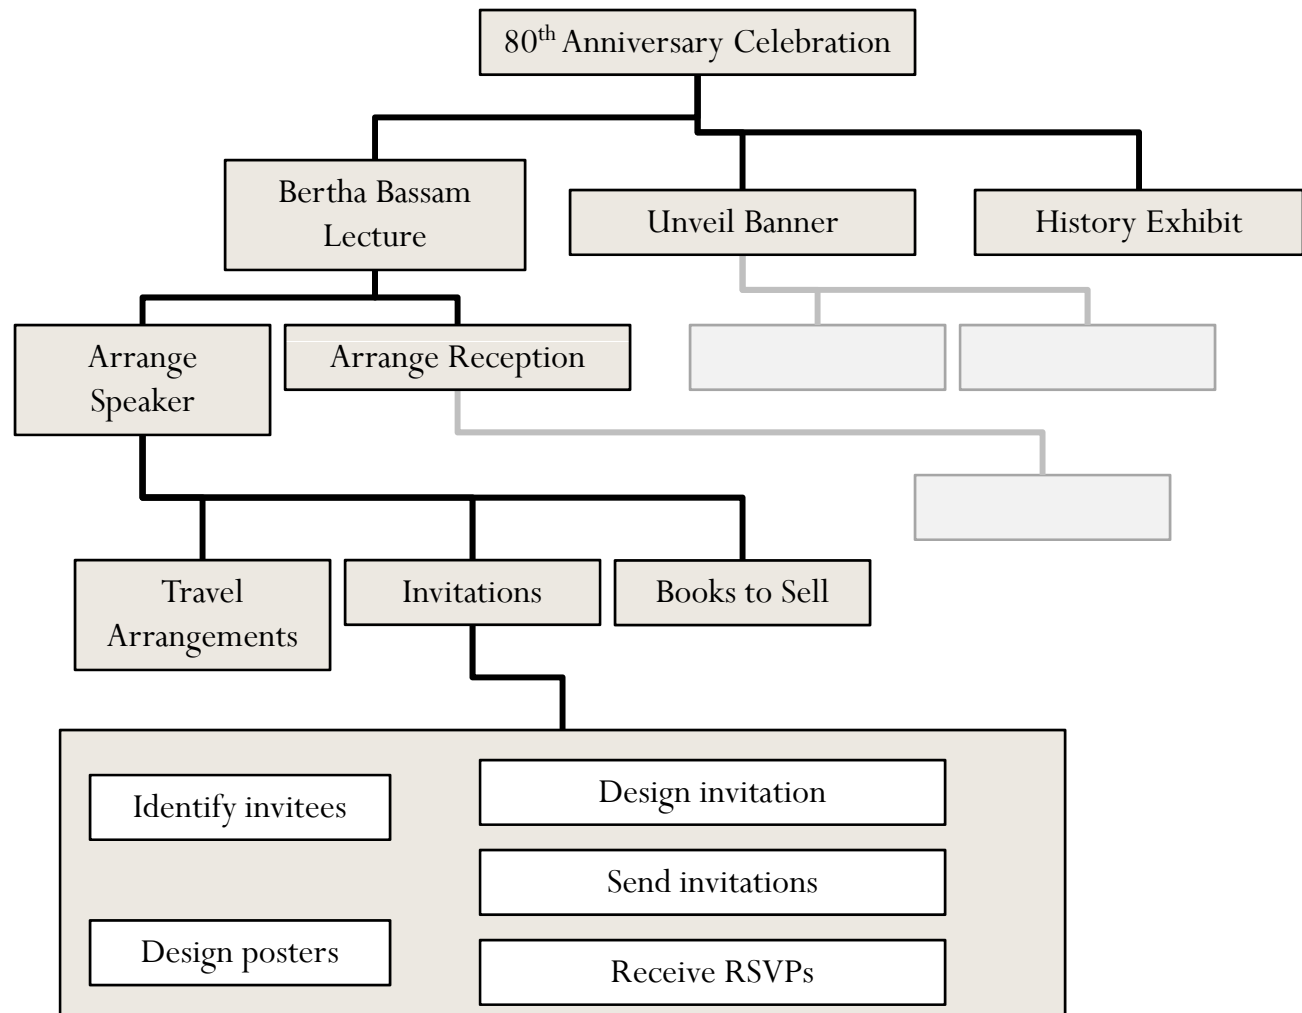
80$^{th}$ Anniversary Celebration

Bertha Bassam Lecture

Unveil Banner

History Exhibit

Arrange Speaker

Arrange Reception

Travel Arrangements

Invitations

Books to Sell

Identify invitees

Design invitation

Send invitations

Design posters

Receive RSVPs